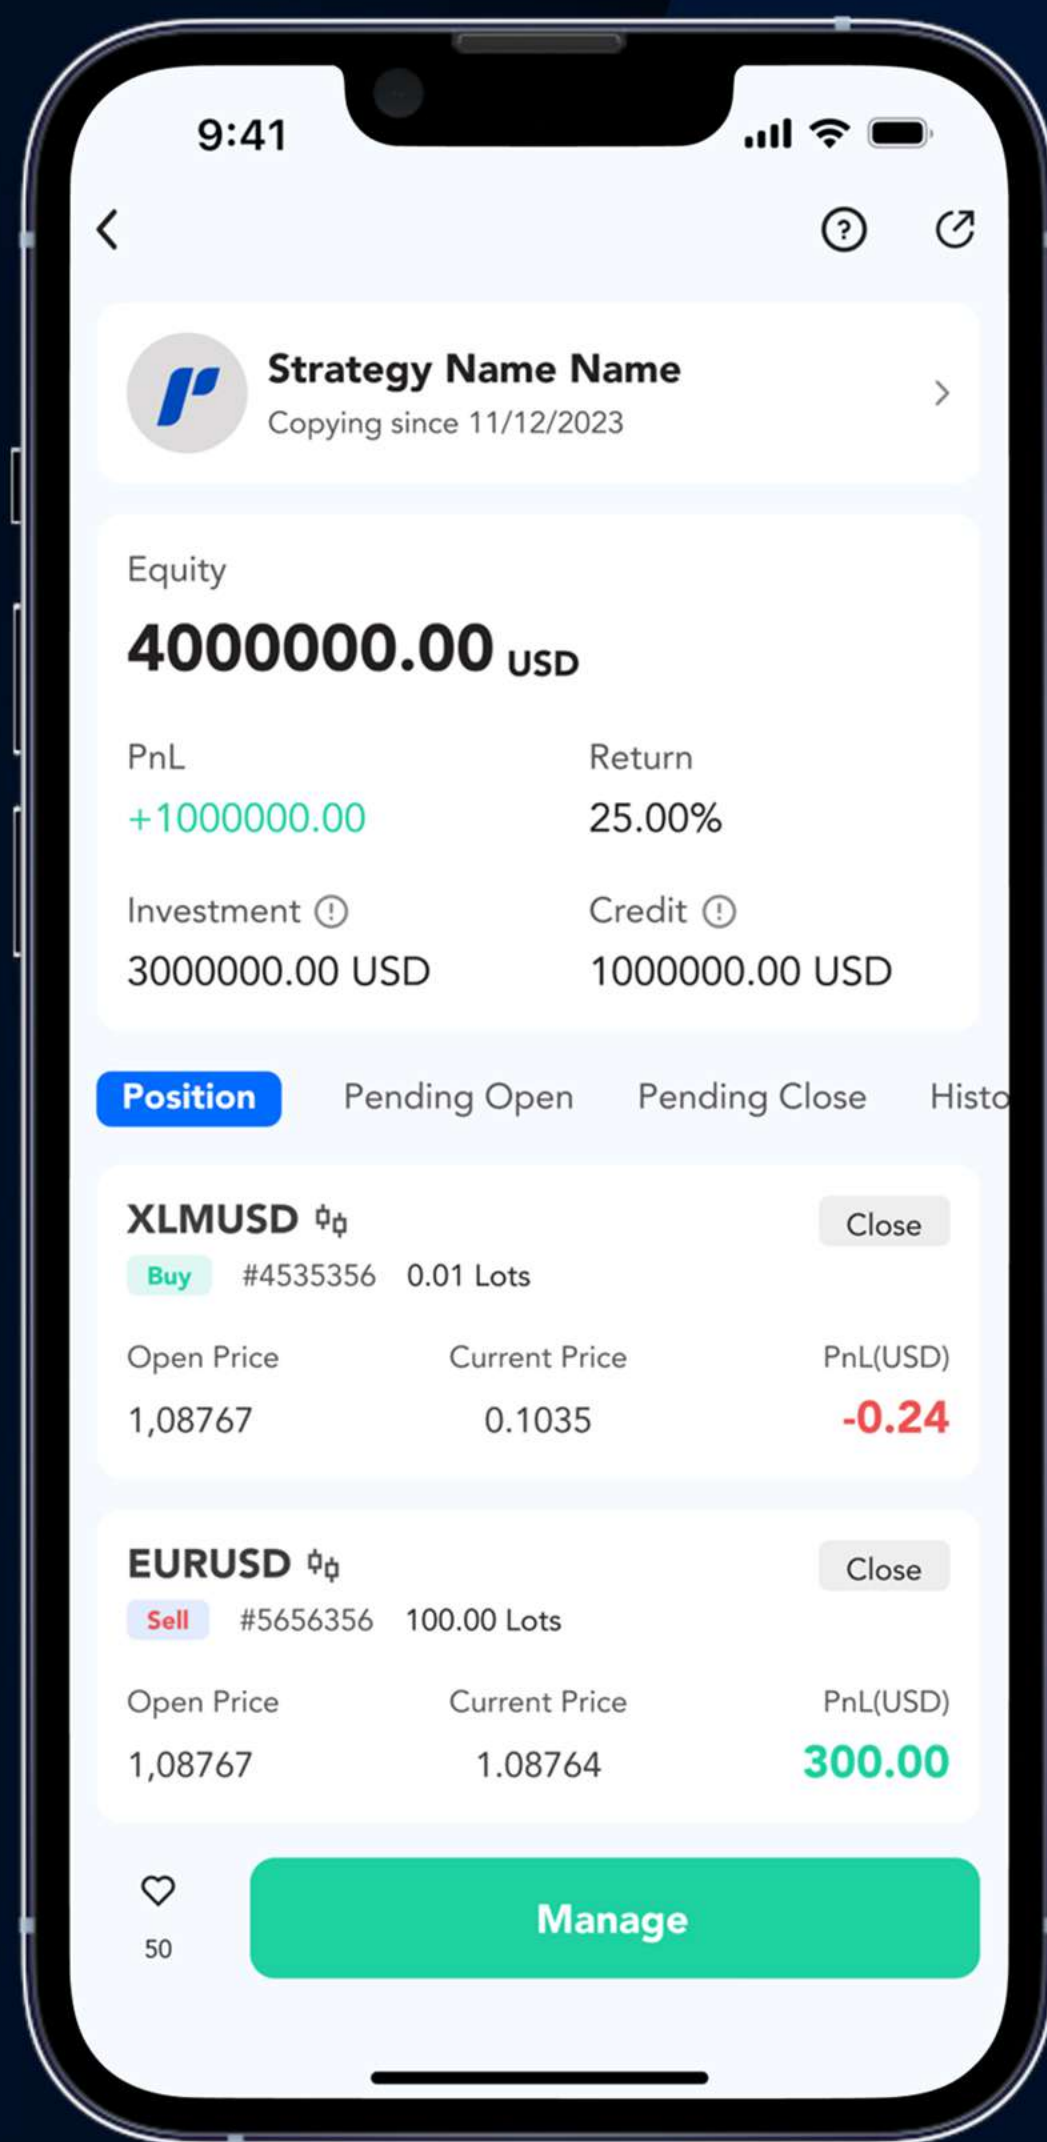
9:41

Strategy Name Name
Copying since 11/12/2023

Equity
4000000.00 USD

PnL
+1000000.00

Return
25.00%

Investment
3000000.00 USD

Credit
1000000.00 USD

Position Pending Open Pending Close Histo

XLMUSD
Close
Buy #4535356 0.01 Lots

| Open Price | Current Price | PnL(USD) |
|---|---|---|
| 1,08767 | 0.1035 | -0.24 |

EURUSD
Close
Sell #5656356 100.00 Lots

| Open Price | Current Price | PnL(USD) |
|---|---|---|
| 1,08767 | 1.08764 | 300.00 |

50
Manage